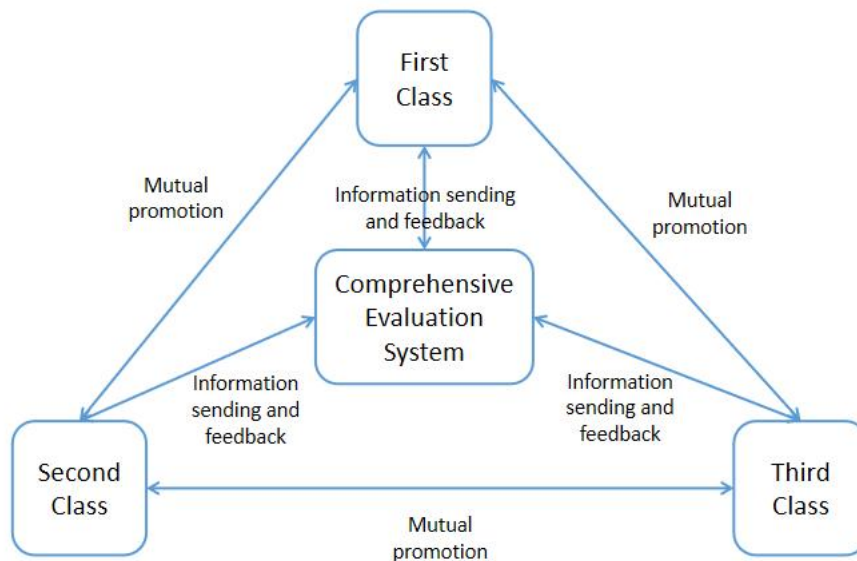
First Class

Mutual promotion

Information sending and feedback

Mutual promotion

Comprehensive Evaluation System

Information sending and feedback

Information sending and feedback

Second Class

Third Class

Mutual promotion